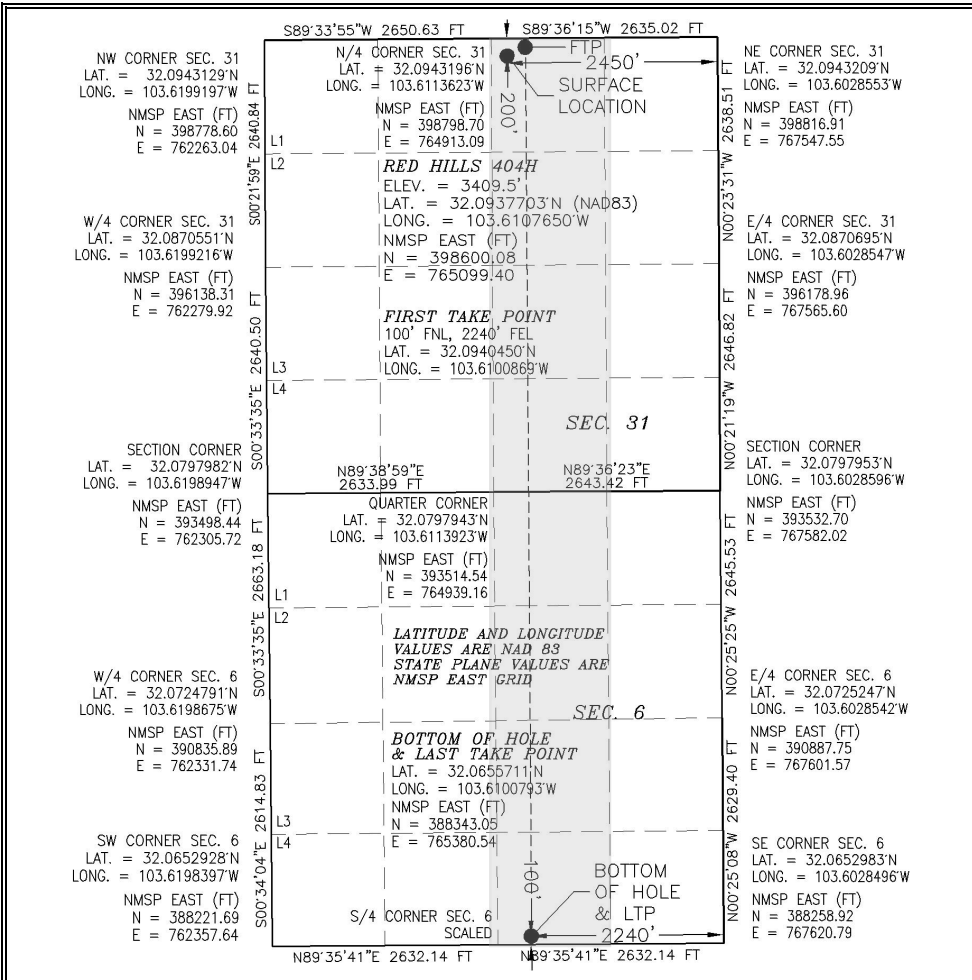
S89°33'55"W 2650.63 FT
S89°36'15"W 2635.02 FT

NW CORNER SEC. 31
LAT. = 32.0943129'N
LONG. = 103.6199197'W
NMSP EAST (FT)
N = 398778.60
E = 762263.04

N/4 CORNER SEC. 31
LAT. = 32.0943196'N
LONG. = 103.6113623'W
NMSP EAST (FT)
N = 398798.70
E = 764913.09

FTP
2450'
SURFACE LOCATION
200'

NE CORNER SEC. 31
LAT. = 32.0943209'N
LONG. = 103.6028553'W
NMSP EAST (FT)
N = 398816.91
E = 767547.55

2640.84 FT
S00°21'59"E
L1
L2

RED HILLS 404H
ELEV. = 3409.5'
LAT. = 32.0937703'N (NAD83)
LONG. = 103.6107650'W
NMSP EAST (FT)
N = 398600.08
E = 765099.40

2638.51 FT
N00°23'31"W

W/4 CORNER SEC. 31
LAT. = 32.0870551'N
LONG. = 103.6199216'W
NMSP EAST (FT)
N = 396138.31
E = 762279.92

E/4 CORNER SEC. 31
LAT. = 32.0870695'N
LONG. = 103.6028547'W
NMSP EAST (FT)
N = 396178.96
E = 767565.60

FIRST TAKE POINT
100' FNL, 2240' FEL
LAT. = 32.0940450'N
LONG. = 103.6100869'W

2640.50 FT
S00°33'35"E
L3
L4

2646.82 FT
N00°21'19"W

SEC. 31

SECTION CORNER
LAT. = 32.0797982'N
LONG. = 103.6198947'W
NMSP EAST (FT)
N = 393498.44
E = 762305.72

N89°38'59"E
2633.99 FT
N89°36'23"E
2643.42 FT

SECTION CORNER
LAT. = 32.0797953'N
LONG. = 103.6028596'W
NMSP EAST (FT)
N = 393532.70
E = 767582.02

QUARTER CORNER
LAT. = 32.0797943'N
LONG. = 103.6113923'W
NMSP EAST (FT)
N = 393514.54
E = 764939.16

2663.18 FT
S00°33'35"E
L1
L2

2645.53 FT
N00°25'25"W

LATITUDE AND LONGITUDE VALUES ARE NAD 83
STATE PLANE VALUES ARE NMSP EAST GRID

W/4 CORNER SEC. 6
LAT. = 32.0724791'N
LONG. = 103.6198675'W
NMSP EAST (FT)
N = 390835.89
E = 762331.74

SEC. 6

E/4 CORNER SEC. 6
LAT. = 32.0725247'N
LONG. = 103.6028542'W
NMSP EAST (FT)
N = 390887.75
E = 767601.57

BOTTOM OF HOLE & LAST TAKE POINT
LAT. = 32.0655711'N
LONG. = 103.6100793'W
NMSP EAST (FT)
N = 388343.05
E = 765380.54

2614.83 FT
S00°34'04"E
L3
L4

2629.40 FT
N00°25'08"W

SW CORNER SEC. 6
LAT. = 32.0652928'N
LONG. = 103.6198397'W
NMSP EAST (FT)
N = 388221.69
E = 762357.64

100'
BOTTOM OF HOLE & LTP
2240'

SE CORNER SEC. 6
LAT. = 32.0652983'N
LONG. = 103.6028496'W
NMSP EAST (FT)
N = 388258.92
E = 767620.79

S/4 CORNER SEC. 6
SCALED

N89°35'41"E 2632.14 FT
N89°35'41"E 2632.14 FT